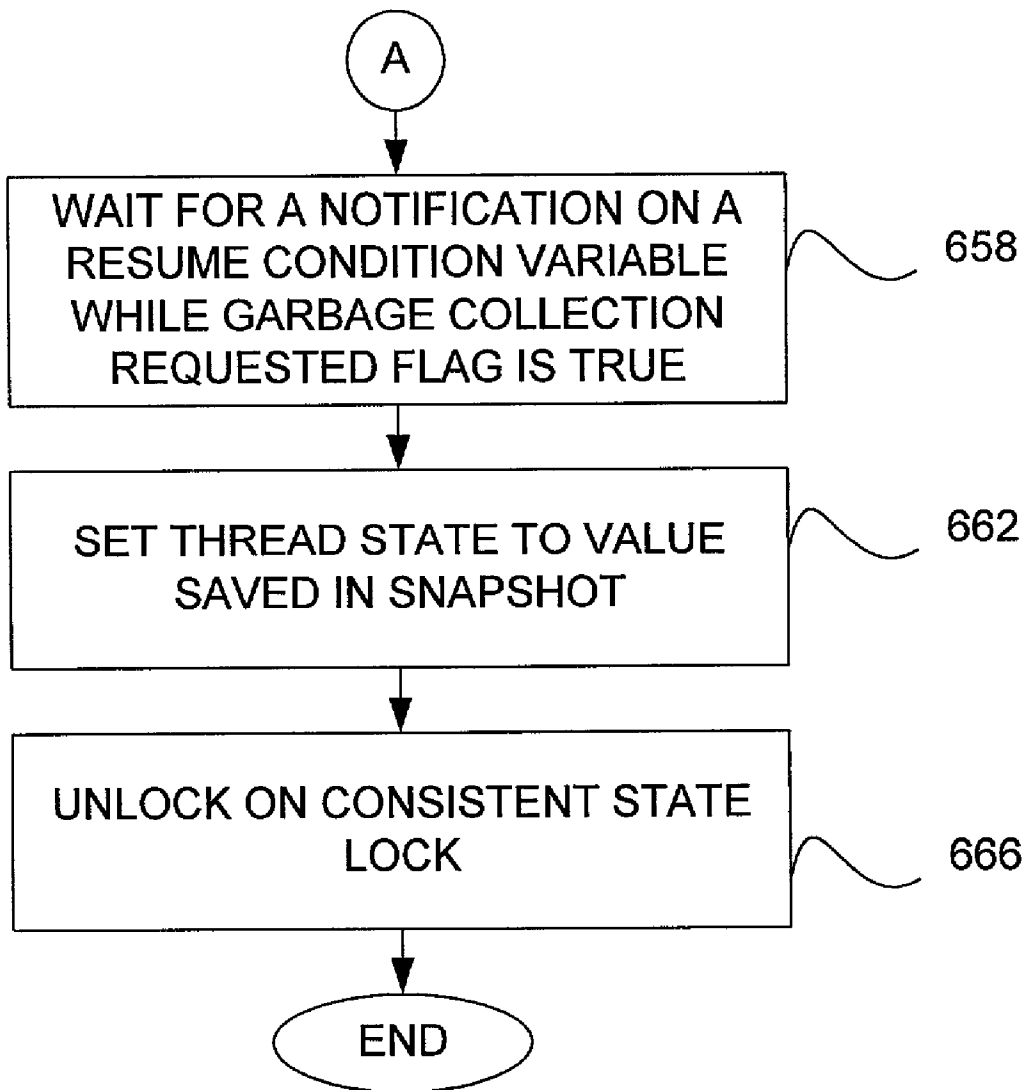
A

WAIT FOR A NOTIFICATION ON A RESUME CONDITION VARIABLE WHILE GARBAGE COLLECTION REQUESTED FLAG IS TRUE

658

SET THREAD STATE TO VALUE SAVED IN SNAPSHOT

662

UNLOCK ON CONSISTENT STATE LOCK

666

END